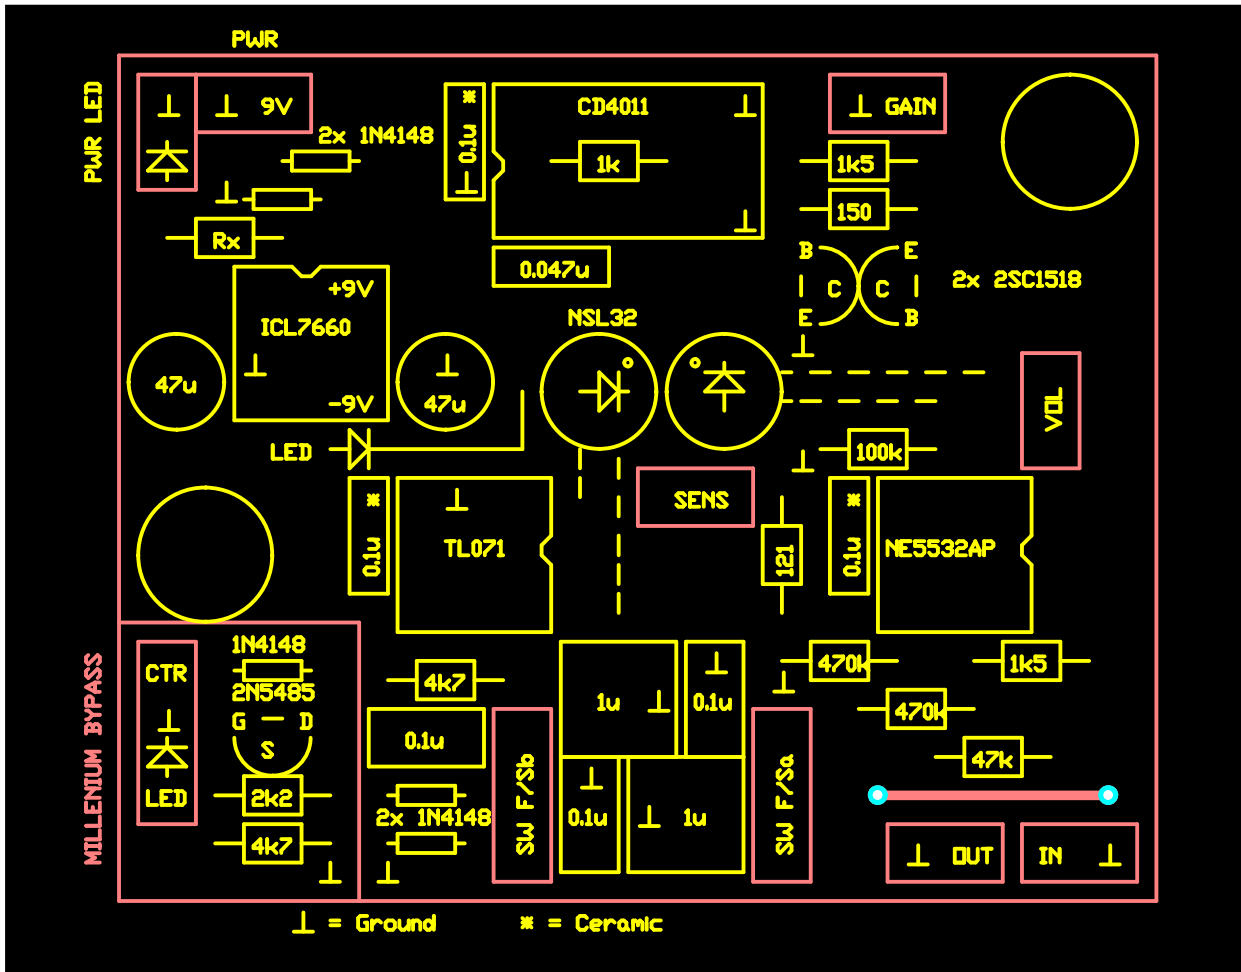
PWR

PWR LED

⊥ ⊥ 9V

2x 1N4148

⊥

Rx

* 0.1u ⊥

CD4011 ⊥

1k

⊥

0.047u

⊥ GAIN

1k5

150

B E

C C

E B

2x 2SC1518

ICL7660 +9V

⊥ -9V

47u

⊥ 47u

NSL32

⊥

VOL

LED

100k

⊥

* 0.1u

⊥ TL071

SENS

121

* 0.1u

NE5532AP

MILLENIUM BYPASS

CTR ⊥ LED

1N4148

2N5485

G — D

S

2k2

4k7

⊥

4k7

0.1u

2x 1N4148

⊥

SW F/Sb

1u ⊥

⊥ 0.1u

⊥ 0.1u

⊥ 1u

⊥

SW F/Sa

470k

1k5

470k

47k

⊥ OUT

IN ⊥

⊥ = Ground * = Ceramic